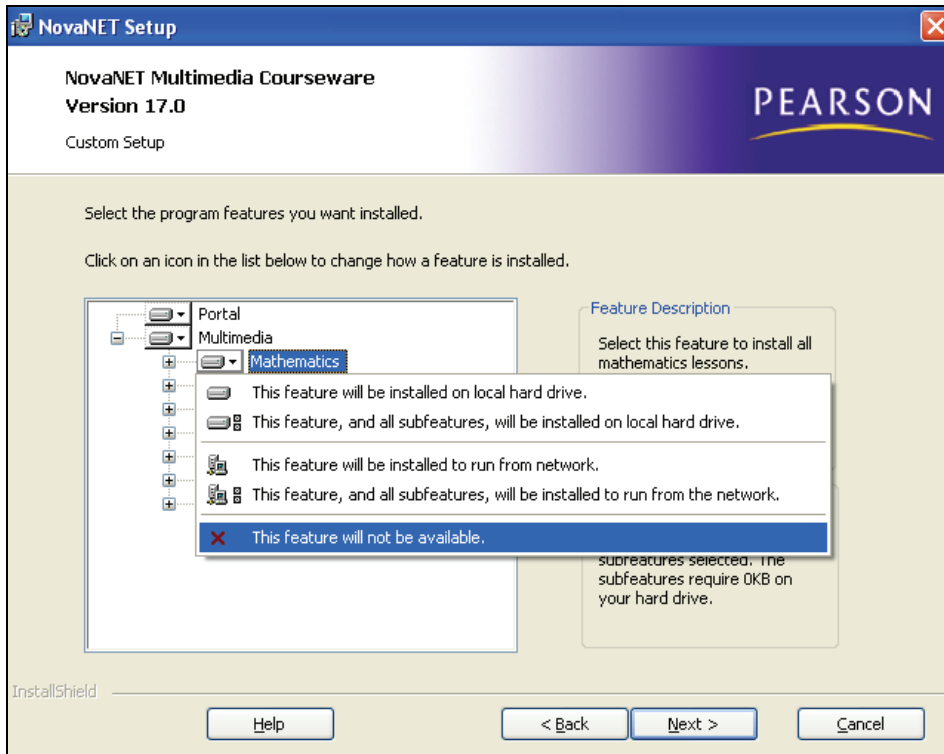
NovaNET Setup

NovaNET Multimedia Courseware
Version 17.0

Custom Setup

PEARSON

Select the program features you want installed.

Click on an icon in the list below to change how a feature is installed.

Portal
Multimedia
Mathematics

Feature Description

Select this feature to install all mathematics lessons.

This feature will be installed on local hard drive.

This feature, and all subfeatures, will be installed on local hard drive.

This feature will be installed to run from network.

This feature, and all subfeatures, will be installed to run from the network.

This feature will not be available.

subfeatures selected. The subfeatures require 0KB on your hard drive.

InstallShield

Help

< Back

Next >

Cancel